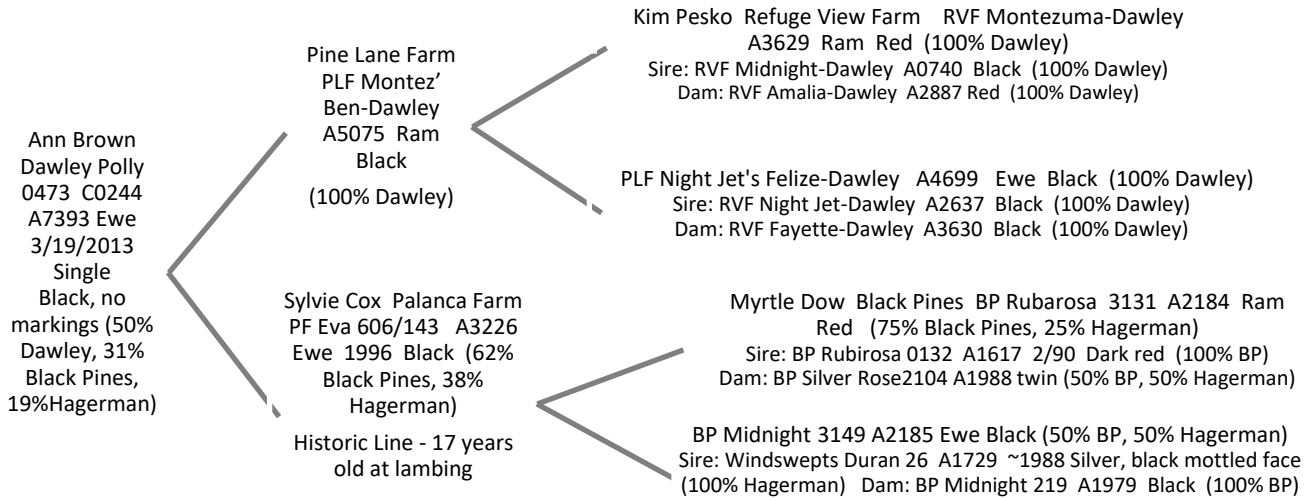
Ann Brown Dawley Polly 0473 C0244 A7393 Ewe 3/19/2013 Single Black, no markings (50% Dawley, 31% Black Pines, 19%Hagerman)

Pine Lane Farm PLF Montez' Ben-Dawley A5075 Ram Black

(100% Dawley)

Kim Pesko Refuge View Farm RVF Montezuma-Dawley A3629 Ram Red (100% Dawley)
Sire: RVF Midnight-Dawley A0740 Black (100% Dawley)
Dam: RVF Amalia-Dawley A2887 Red (100% Dawley)

PLF Night Jet's Felize-Dawley A4699 Ewe Black (100% Dawley)
Sire: RVF Night Jet-Dawley A2637 Black (100% Dawley)
Dam: RVF Fayette-Dawley A3630 Black (100% Dawley)

Sylvie Cox Palanca Farm PF Eva 606/143 A3226 Ewe 1996 Black (62% Black Pines, 38% Hagerman)

Historic Line - 17 years old at lambing

Myrtle Dow Black Pines BP Rubarosa 3131 A2184 Ram Red (75% Black Pines, 25% Hagerman)
Sire: BP Rubirosa 0132 A1617 2/90 Dark red (100% BP)
Dam: BP Silver Rose2104 A1988 twin (50% BP, 50% Hagerman)

BP Midnight 3149 A2185 Ewe Black (50% BP, 50% Hagerman)
Sire: Windswepts Duran 26 A1729 ~1988 Silver, black mottled face (100% Hagerman) Dam: BP Midnight 219 A1979 Black (100% BP)